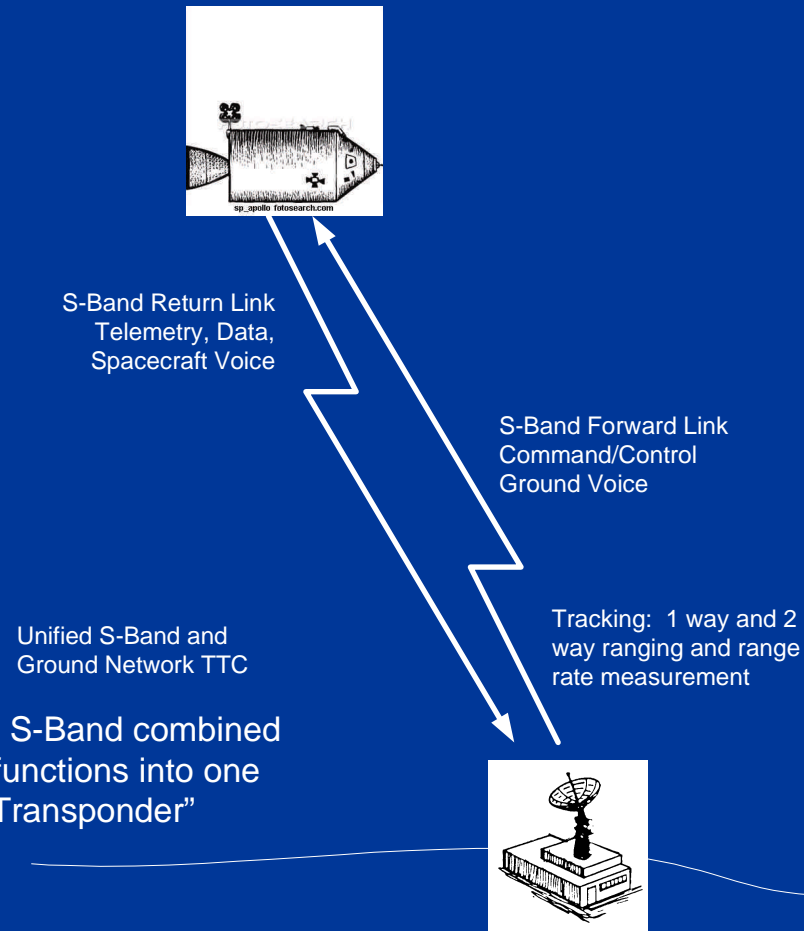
sp_apollo fotosearch.com

S-Band Return Link
Telemetry, Data,
Spacecraft Voice

S-Band Forward Link
Command/Control
Ground Voice

Unified S-Band and
Ground Network TTC

Tracking: 1 way and 2 way ranging and range rate measurement

S-Band combined
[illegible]unctions into one
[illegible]Transponder”